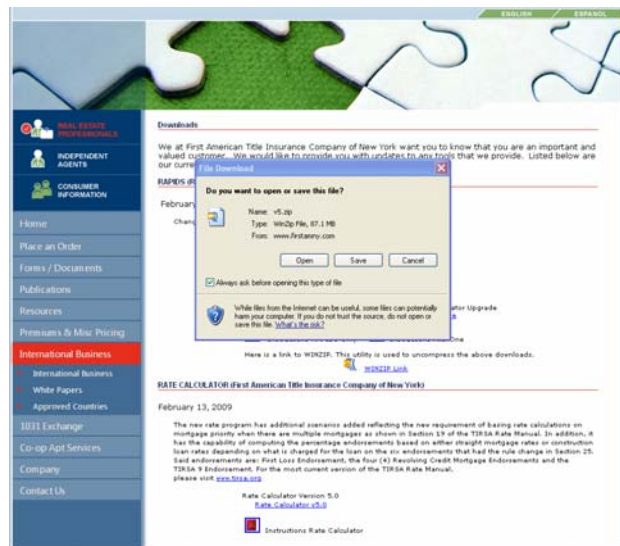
ENGLISH / ESPAÑOL

REAL ESTATE PROFESSIONALS

INDEPENDENT AGENTS

CONSUMER INFORMATION

Home

Place an Order

Forms / Documents

Publications

Resources

Premiums & Misc Pricing

International Business

International Business

White Papers

Approved Countries

1031 Exchange

Co-op Apt Services

Company

Contact Us

Downloads

We at First American Title Insurance Company of New York want you to know that you are an important and valued customer. We would like to provide you with updates to any tools that we provide. Listed below are our curr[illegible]

RAPIDS (R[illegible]

February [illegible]

Chang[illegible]

File Download

Do you want to open or save this file?

Name: v5.zip
Type: WinZip File, 87.1 MB
From: www.firstanny.com

Open Save Cancel

Always ask before opening this type of file

While files from the Internet can be useful, some files can potentially harm your computer. If you do not trust the source, do not open or save this file. What's the risk?

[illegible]ator Upgrade

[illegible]

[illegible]One

Here is a link to WINZIP. This utility is used to uncompress the above downloads.

WINZIP Link

RATE CALCULATOR (First American Title Insurance Company of New York)

February 13, 2009

The new rate program has additional scenarios added reflecting the new requirement of basing rate calculations on mortgage priority when there are multiple mortgages as shown in Section 19 of the TIRSA Rate Manual. In addition, it has the capability of computing the percentage endorsements based on either straight mortgage rates or construction loan rates depending on what is charged for the loan on the six endorsements that had the rule change in Section 25. Said endorsements are: First Loss Endorsement, the four (4) Revolving Credit Mortgage Endorsements and the TIRSA 9 Endorsement. For the most current version of the TIRSA Rate Manual, please visit www.tirsa.org

Rate Calculator Version 5.0
Rate Calculator v5.0

Instructions Rate Calculator